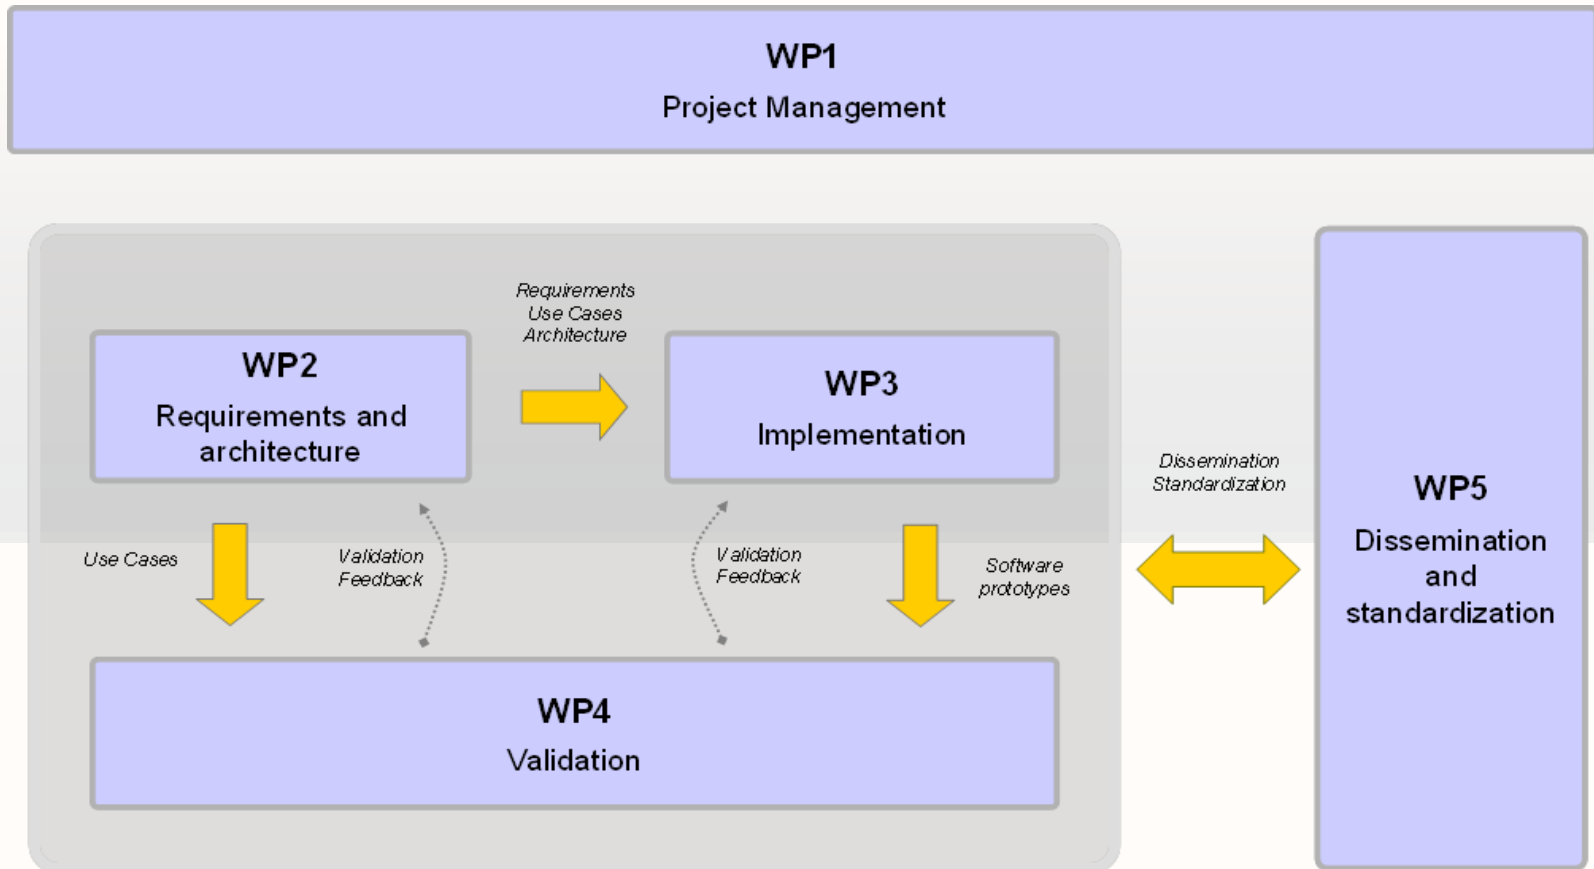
WP1
Project Management

Requirements
Use Cases
Architecture

WP2
Requirements and architecture

WP3
Implementation

Dissemination
Standardization

WP5
Dissemination and standardization

Use Cases

Validation
Feedback

Validation
Feedback

Software
prototypes

WP4
Validation